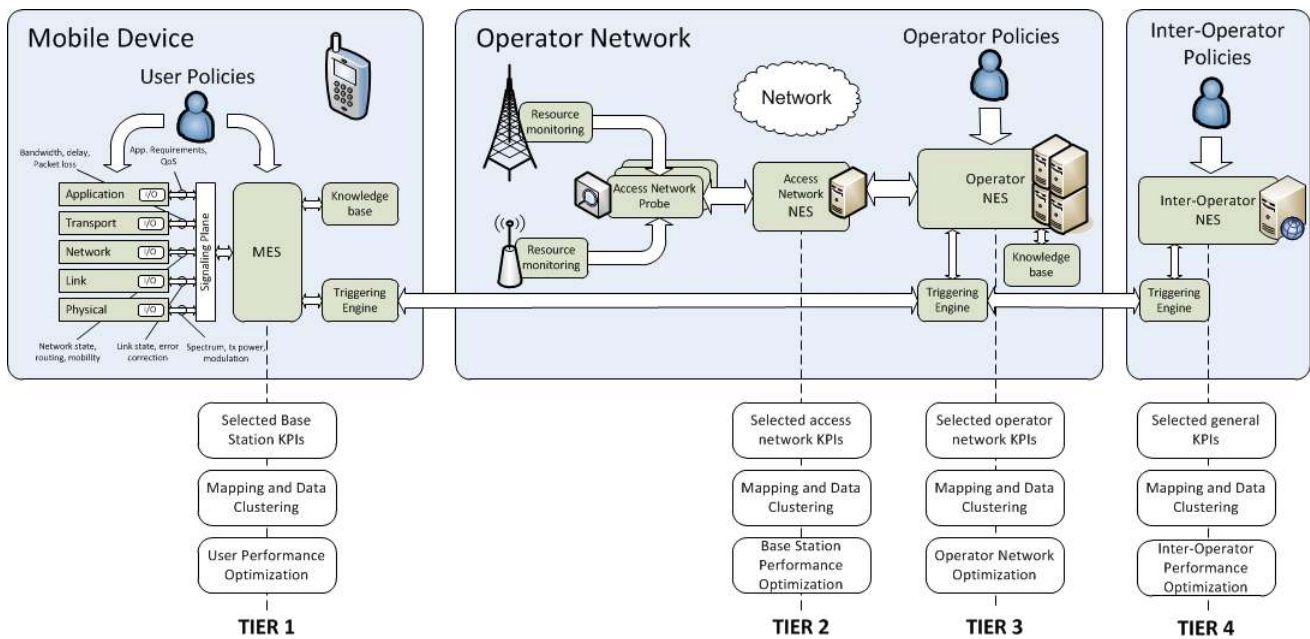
Mobile Device

User Policies

Bandwidth, delay, Packet loss

App. Requirements, QoS

Application I/O

Transport I/O

Network I/O

Link I/O

Physical I/O

Signaling Plane

MES

Knowledge base

Triggering Engine

Network state, routing, mobility

Link state, error correction

Spectrum, tx power, modulation

Operator Network

Resource monitoring

Access Network Probe

Resource monitoring

Network

Access Network NES

Operator Policies

Operator NES

Knowledge base

Triggering Engine

Inter-Operator Policies

Inter-Operator NES

Triggering Engine

Selected Base Station KPIs

Mapping and Data Clustering

User Performance Optimization

TIER 1

Selected access network KPIs

Mapping and Data Clustering

Base Station Performance Optimization

TIER 2

Selected operator network KPIs

Mapping and Data Clustering

Operator Network Optimization

TIER 3

Selected general KPIs

Mapping and Data Clustering

Inter-Operator Performance Optimization

TIER 4